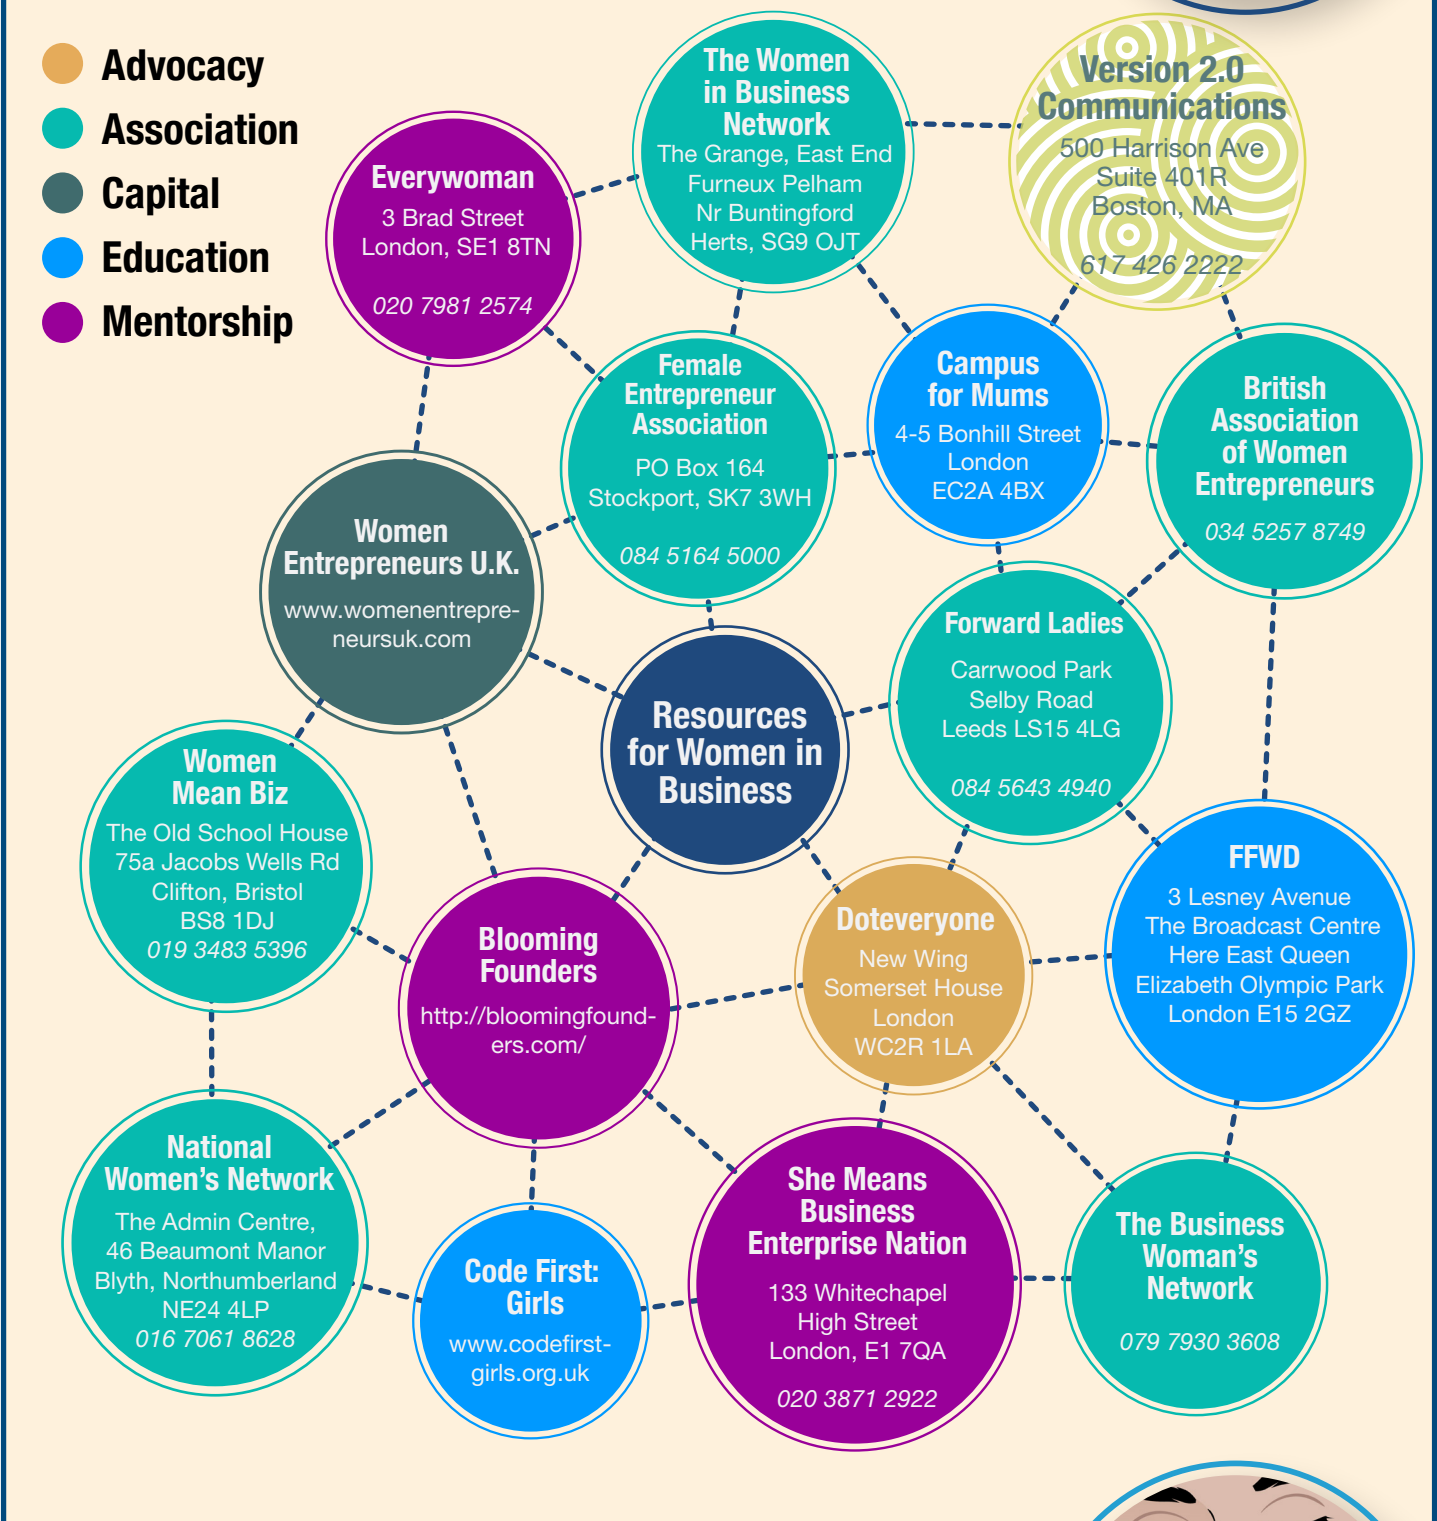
Advocacy
Association
Capital
Education
Mentorship

The Women in Business Network
The Grange, East End
Furneux Pelham
Nr Buntingford
Herts, SG9 OJT

Version 2.0 Communications
500 Harrison Ave
Suite 401R
Boston, MA
617 426 2222

Everywoman
3 Brad Street
London, SE1 8TN
020 7981 2574

Female Entrepreneur Association
PO Box 164
Stockport, SK7 3WH
084 5164 5000

Campus for Mums
4-5 Bonhill Street
London
EC2A 4BX

British Association of Women Entrepreneurs
034 5257 8749

Women Entrepreneurs U.K.
www.womenentrepreneursuk.com

Forward Ladies
Carrwood Park
Selby Road
Leeds LS15 4LG
084 5643 4940

Resources for Women in Business

Women Mean Biz
The Old School House
75a Jacobs Wells Rd
Clifton, Bristol
BS8 1DJ
019 3483 5396

FFWD
3 Lesney Avenue
The Broadcast Centre
Here East Queen
Elizabeth Olympic Park
London E15 2GZ

Blooming Founders
http://bloomingfounders.com/

Doteveryone
New Wing
Somerset House
London
WC2R 1LA

National Women's Network
The Admin Centre,
46 Beaumont Manor
Blyth, Northumberland
NE24 4LP
016 7061 8628

Code First: Girls
www.codefirst-girls.org.uk

She Means Business Enterprise Nation
133 Whitechapel
High Street
London, E1 7QA
020 3871 2922

The Business Woman's Network
079 7930 3608